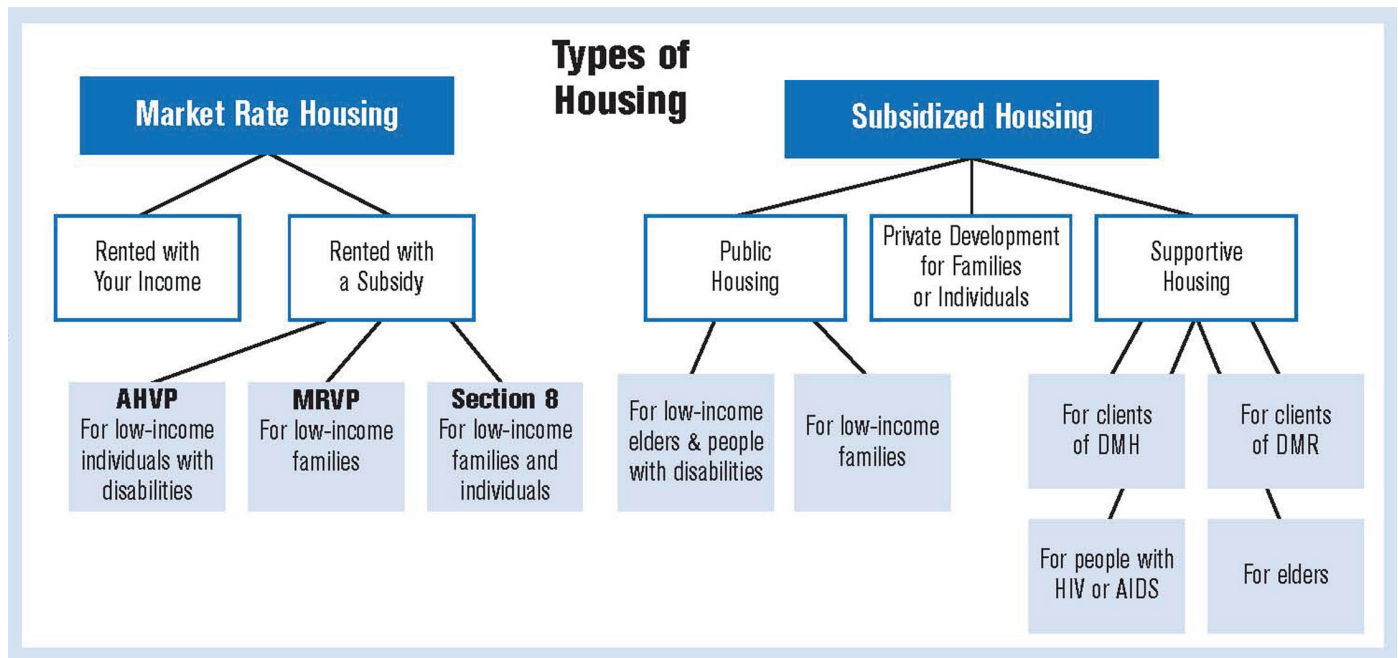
Types of Housing

Market Rate Housing

Rented with Your Income

Rented with a Subsidy

AHVP
For low-income individuals with disabilities

MRVP
For low-income families

Section 8
For low-income families and individuals

Subsidized Housing

Public Housing

Private Development for Families or Individuals

Supportive Housing

For low-income elders & people with disabilities

For low-income families

For clients of DMH

For clients of DMR

For people with HIV or AIDS

For elders